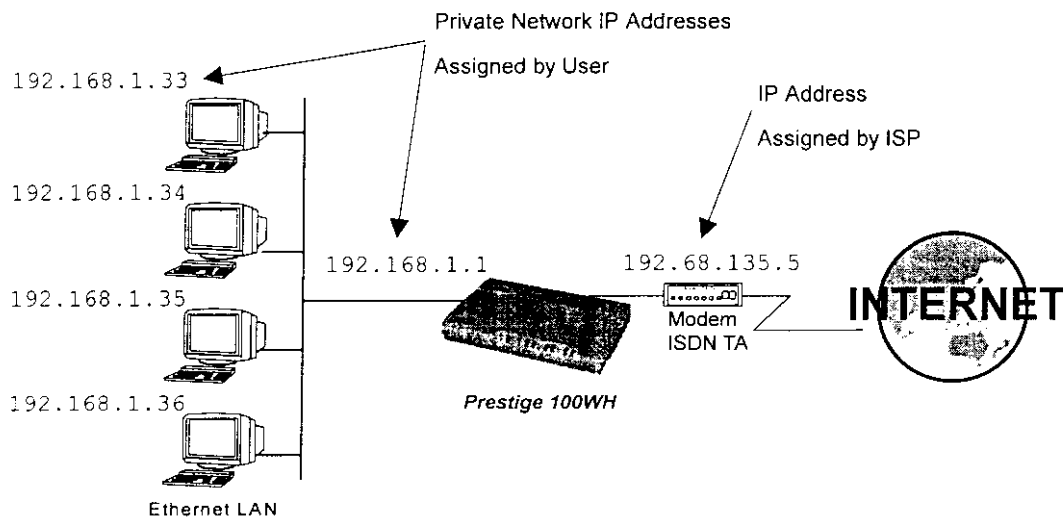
Private Network IP Addresses

Assigned by User

192.168.1.33

IP Address

Assigned by ISP

192.168.1.34

192.168.1.1

192.68.135.5

192.168.1.35

INTERNET

Modem
ISDN TA

192.168.1.36

Prestige 100WH

Ethernet LAN